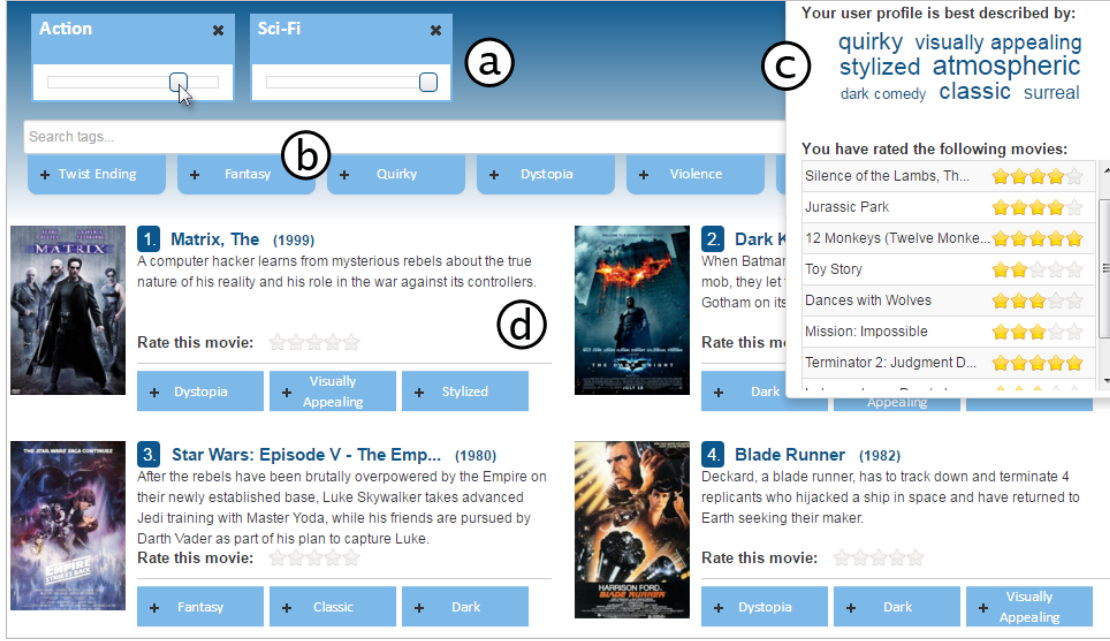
Action ✖
Sci-Fi ✖
ⓐ

Search tags...
ⓑ
+ Twist Ending
+ Fantasy
+ Quirky
+ Dystopia
+ Violence

Your user profile is best described by:
quirky visually appealing stylized atmospheric dark comedy classic surreal
ⓒ

You have rated the following movies:

| | |
|---|---|
| Silence of the Lambs, Th... | ★★★★☆ |
| Jurassic Park | ★★★★☆ |
| 12 Monkeys (Twelve Monke... | ★★★★★ |
| Toy Story | ★★☆☆☆ |
| Dances with Wolves | ★★★☆☆ |
| Mission: Impossible | ★★★☆☆ |
| Terminator 2: Judgment D... | ★★★★★ |

1. Matrix, The (1999)
A computer hacker learns from mysterious rebels about the true nature of his reality and his role in the war against its controllers.
ⓓ
Rate this movie:
+ Dystopia
+ Visually Appealing
+ Stylized

2. Dark K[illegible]
When Batman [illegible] mob, they let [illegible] Gotham on its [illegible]
Rate this mo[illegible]
+ Dark
Appealing

3. Star Wars: Episode V - The Emp... (1980)
After the rebels have been brutally overpowered by the Empire on their newly established base, Luke Skywalker takes advanced Jedi training with Master Yoda, while his friends are pursued by Darth Vader as part of his plan to capture Luke.
Rate this movie:
+ Fantasy
+ Classic
+ Dark

4. Blade Runner (1982)
Deckard, a blade runner, has to track down and terminate 4 replicants who hijacked a ship in space and have returned to Earth seeking their maker.
Rate this movie:
+ Dystopia
+ Dark
+ Visually Appealing